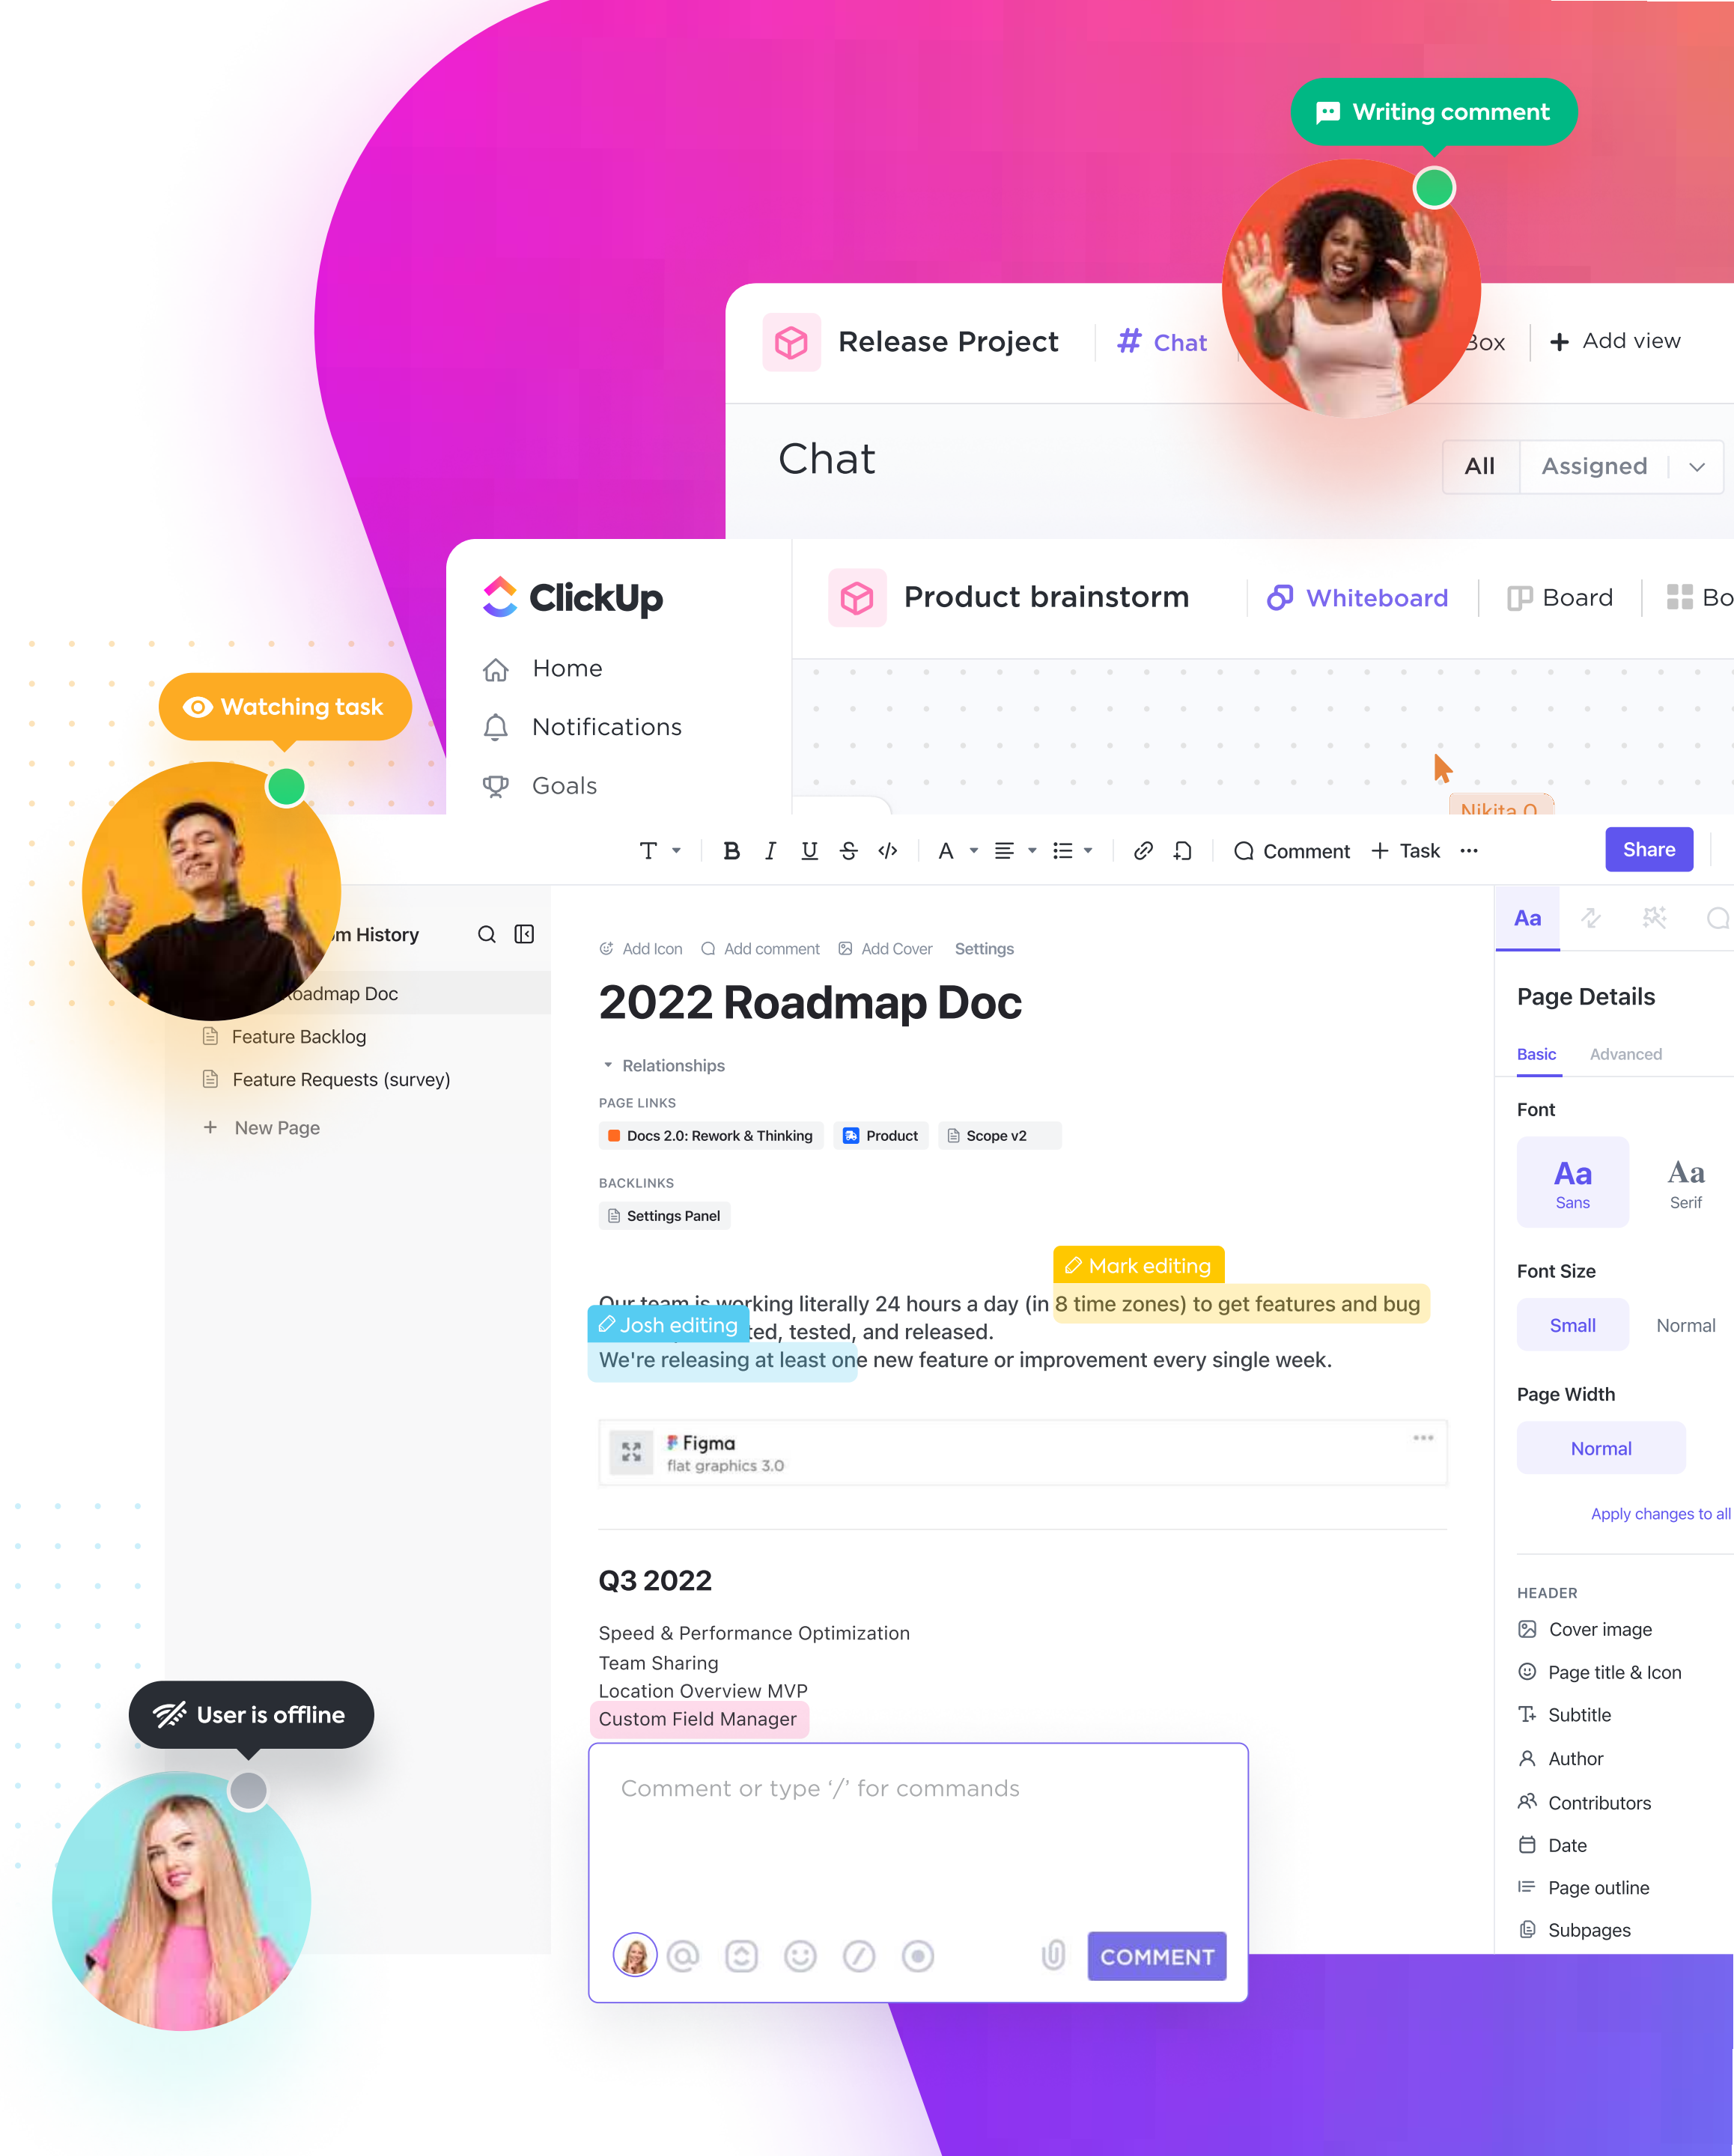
Writing comment

Release Project # Chat Box + Add view

Chat

All Assigned

ClickUp

Home

Notifications

Goals

Product brainstorm Whiteboard Board Bo

Nikita O

Watching task

T B I U A Comment + Task ··· Share

m History

oadmap Doc

Feature Backlog

Feature Requests (survey)

+ New Page

Add Icon Add comment Add Cover Settings

2022 Roadmap Doc

Relationships

PAGE LINKS

Docs 2.0: Rework & Thinking Product Scope v2

BACKLINKS

Settings Panel

Mark editing

Our team is working literally 24 hours a day (in 8 time zones) to get features and bug

Josh editing

ted, tested, and released.

We're releasing at least one new feature or improvement every single week.

Figma
flat graphics 3.0

Q3 2022

Speed & Performance Optimization
Team Sharing
Location Overview MVP
Custom Field Manager

Comment or type '/' for commands

COMMENT

User is offline

Aa

Page Details

Basic Advanced

Font

Aa Sans Aa Serif

Font Size

Small Normal

Page Width

Normal

Apply changes to all

HEADER

Cover image

Page title & Icon

Subtitle

Author

Contributors

Date

Page outline

Subpages